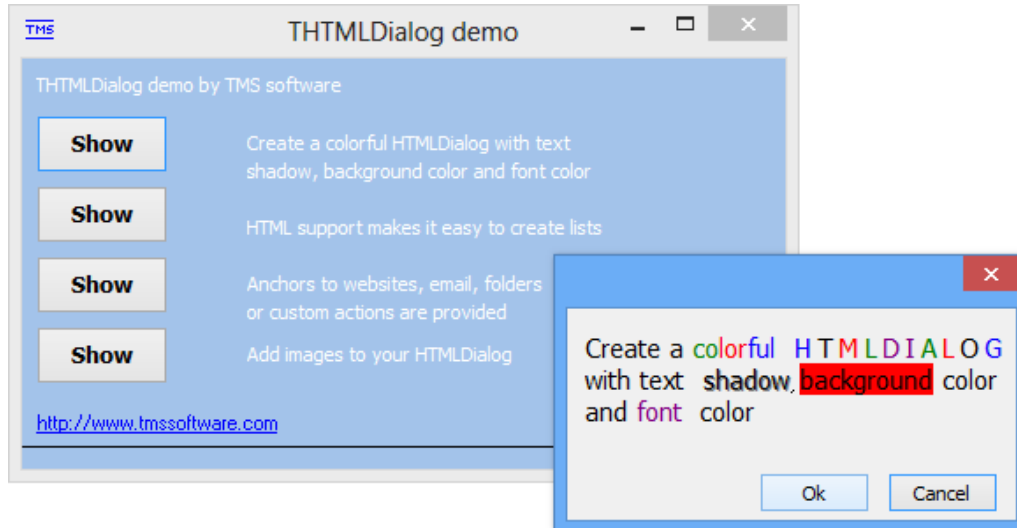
TMS THTMLDialog demo

THTMLDialog demo by TMS software

Show Create a colorful HTMLDialog with text shadow, background color and font color

Show HTML support makes it easy to create lists

Show Anchors to websites, email, folders or custom actions are provided

Show Add images to your HTMLDialog

http://www.tmssoftware.com

Create a colorful HTMLDIALOG with text shadow, background color and font color

Ok Cancel